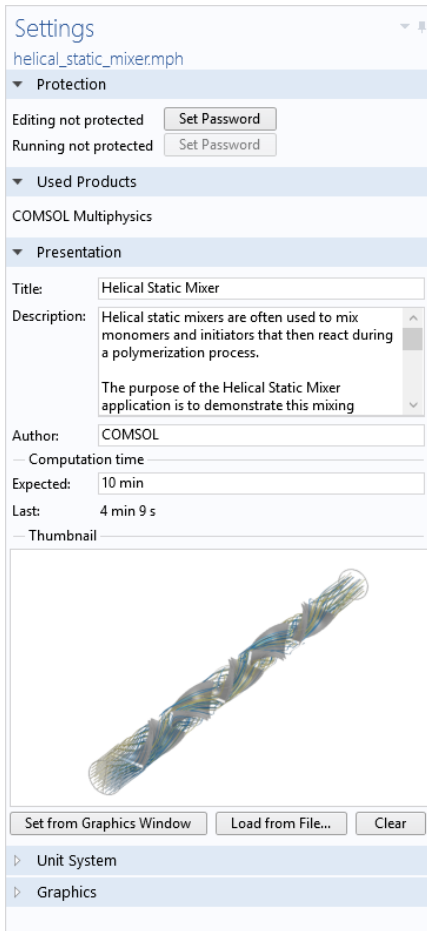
Settings
helical_static_mixer.mph

Protection

Editing not protected Set Password
Running not protected Set Password

Used Products

COMSOL Multiphysics

Presentation

Title: Helical Static Mixer

Description: Helical static mixers are often used to mix monomers and initiators that then react during a polymerization process.

The purpose of the Helical Static Mixer application is to demonstrate this mixing

Author: COMSOL

Computation time

Expected: 10 min

Last: 4 min 9 s

Thumbnail

Set from Graphics Window Load from File... Clear

Unit System

Graphics